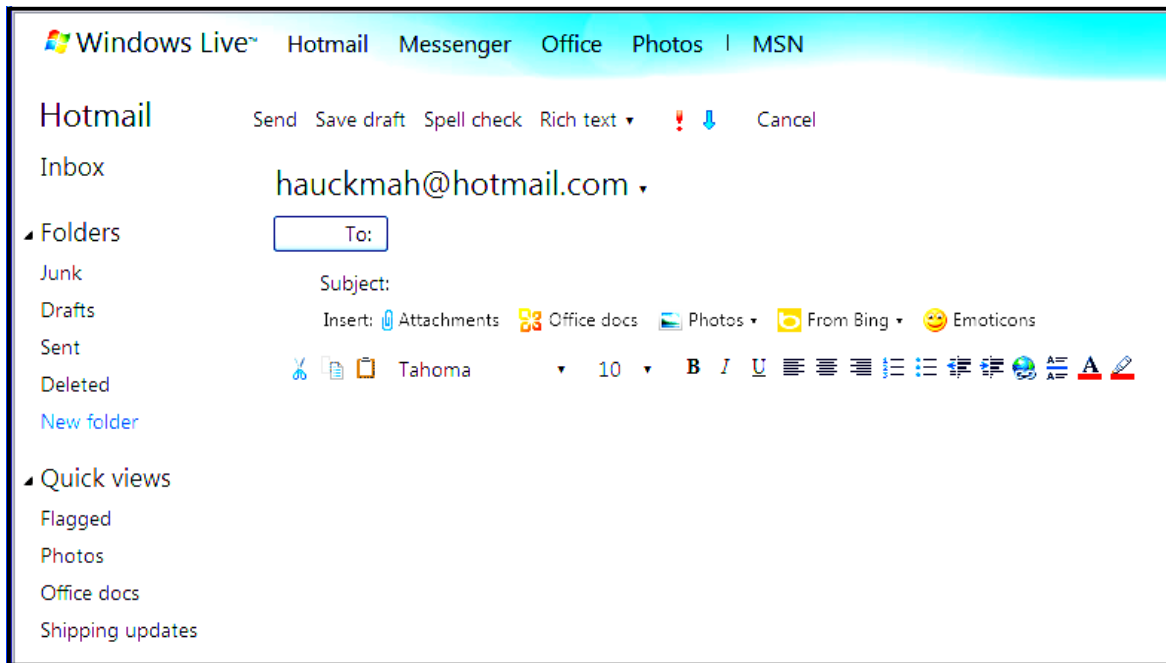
Windows Live™ Hotmail Messenger Office Photos | MSN

Hotmail

Send Save draft Spell check Rich text ▾ ! ↓ Cancel

Inbox

hauckmah@hotmail.com ▾

Folders

To:

Junk

Subject:

Drafts

Insert: Attachments Office docs Photos ▾ From Bing ▾ Emoticons

Sent

Tahoma ▾ 10 ▾ B I U

Deleted

New folder

Quick views

Flagged

Photos

Office docs

Shipping updates